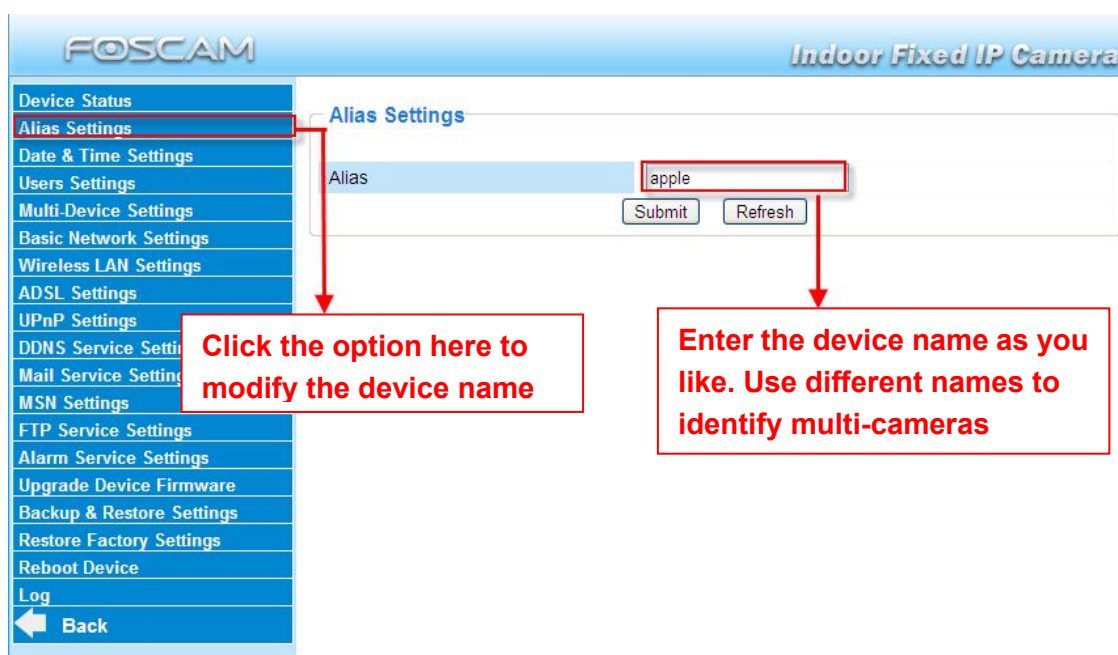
FOSCAM

Indoor Fixed IP Camera

Device Status
Alias Settings
Date & Time Settings
Users Settings
Multi-Device Settings
Basic Network Settings
Wireless LAN Settings
ADSL Settings
UPnP Settings
DDNS Service Setti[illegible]
Mail Service Setting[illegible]
MSN Settings
FTP Service Settings
Alarm Service Settings
Upgrade Device Firmware
Backup & Restore Settings
Restore Factory Settings
Reboot Device
Log
Back

Alias Settings

Alias apple

Submit Refresh

Click the option here to modify the device name

Enter the device name as you like. Use different names to identify multi-cameras